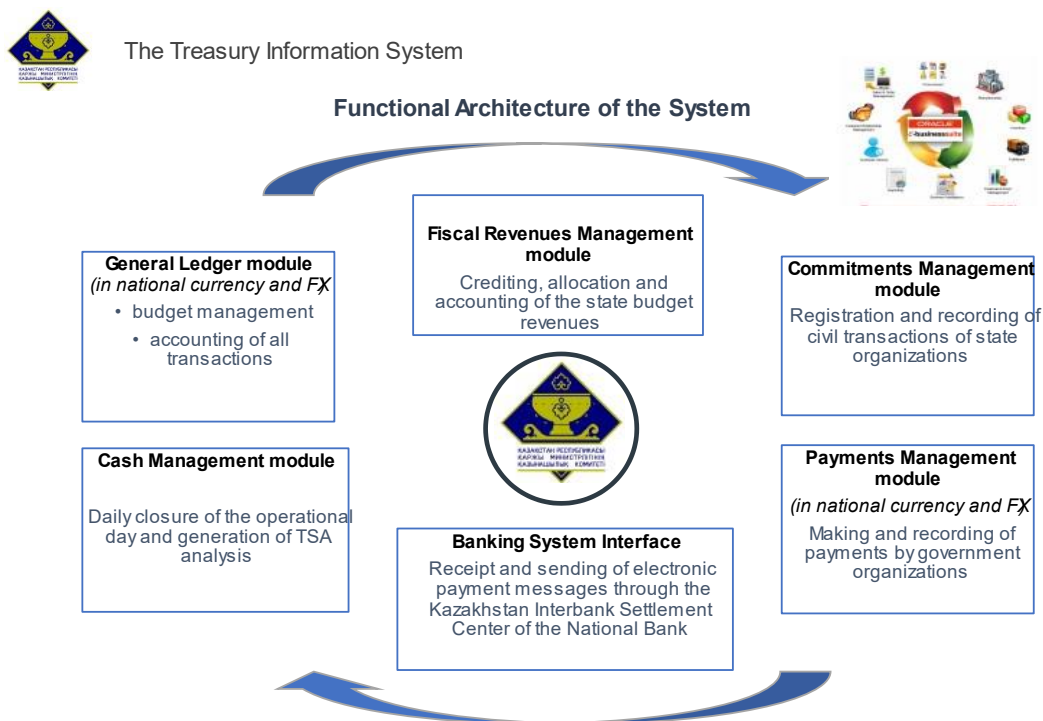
The Treasury Information System

Functional Architecture of the System

Fiscal Revenues Management module

Crediting, allocation and accounting of the state budget revenues

General Ledger module
(in national currency and FX

• budget management
• accounting of all transactions

Commitments Management module

Registration and recording of civil transactions of state organizations

Cash Management module

Daily closure of the operational day and generation of TSA analysis

Payments Management module
(in national currency and FX

Making and recording of payments by government organizations

Banking System Interface

Receipt and sending of electronic payment messages through the Kazakhstan Interbank Settlement Center of the National Bank